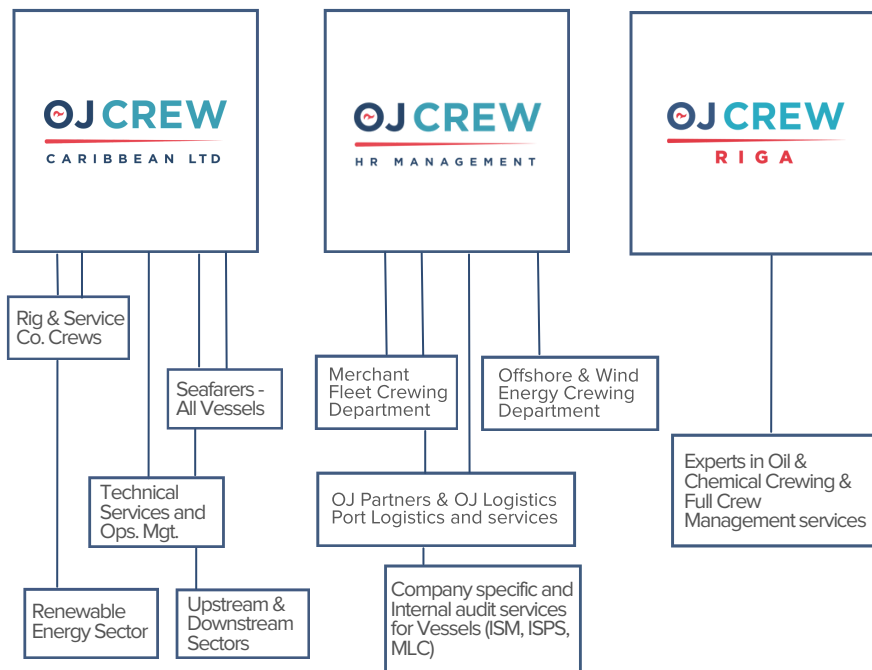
OJ CREW
CARIBBEAN LTD

OJ CREW
HR MANAGEMENT

OJ CREW
RIGA

Rig & Service Co. Crews

Seafarers - All Vessels

Merchant Fleet Crewing Department

Offshore & Wind Energy Crewing Department

Technical Services and Ops. Mgt.

OJ Partners & OJ Logistics Port Logistics and services

Experts in Oil & Chemical Crewing & Full Crew Management services

Renewable Energy Sector

Upstream & Downstream Sectors

Company specific and Internal audit services for Vessels (ISM, ISPS, MLC)